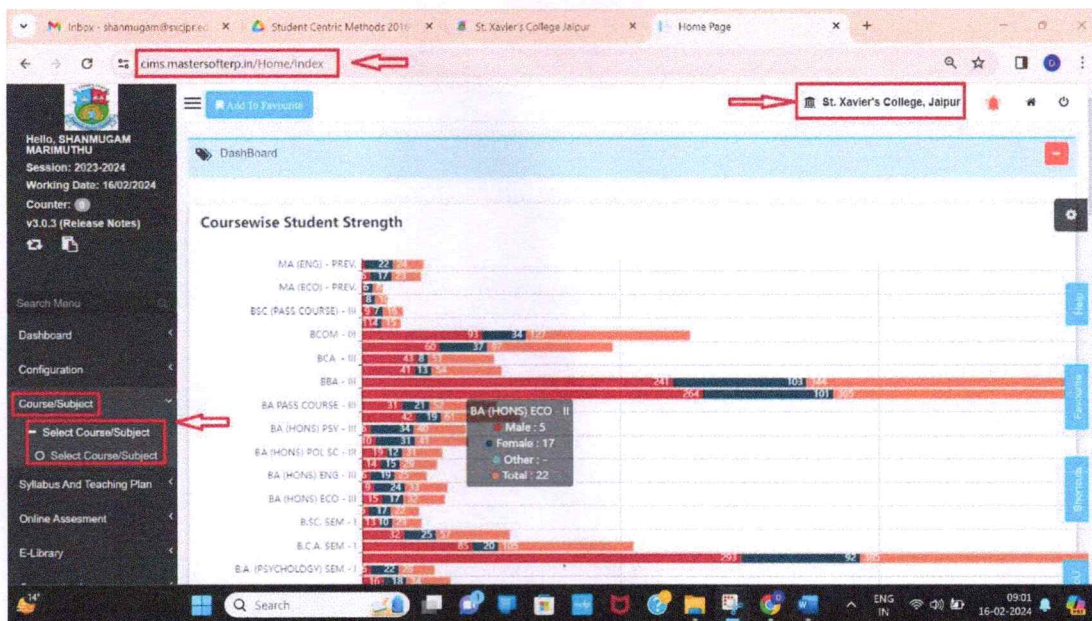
M Inbox - shanmugam@sxcjpr.ed × Student Centric Methods 2016 × St. Xavier's College Jaipur × Home Page × +

cims.mastersofterp.in/Home/Index

Add To Favourite

St. Xavier's College, Jaipur

Hello, SHANMUGAM MARIMUTHU
Session: 2023-2024
Working Date: 16/02/2024
Counter: 0
v3.0.3 (Release Notes)

Search Menu
Dashboard
Configuration
Course/Subject
Select Course/Subject
Select Course/Subject
Syllabus And Teaching Plan
Online Assesment
E-Library

DashBoard

Coursewise Student Strength

MA (ENG) - PREV. 22
MA (ECO) - PREV. 17
BSC (PASS COURSE) - III
BCOM - III 93 34
BCA - III 43 8
BBA - III 241 103 344
BA PASS COURSE - III 31 21
BA (HONS) PSY - III 34
BA (HONS) POL SC - III 31
BA (HONS) ENG - III
BA (HONS) ECO - III 15 17 32
B.SC. SEM - I 13 10
B.C.A. SEM - I 32 25 57
B.A. (PSYCHOLOGY) SEM - I 293 92

BA (HONS) ECO - II
Male : 5
Female : 17
Other : -
Total : 22

Help
Favourite
Shortcuts

14°
Search
ENG IN
09:01
16-02-2024